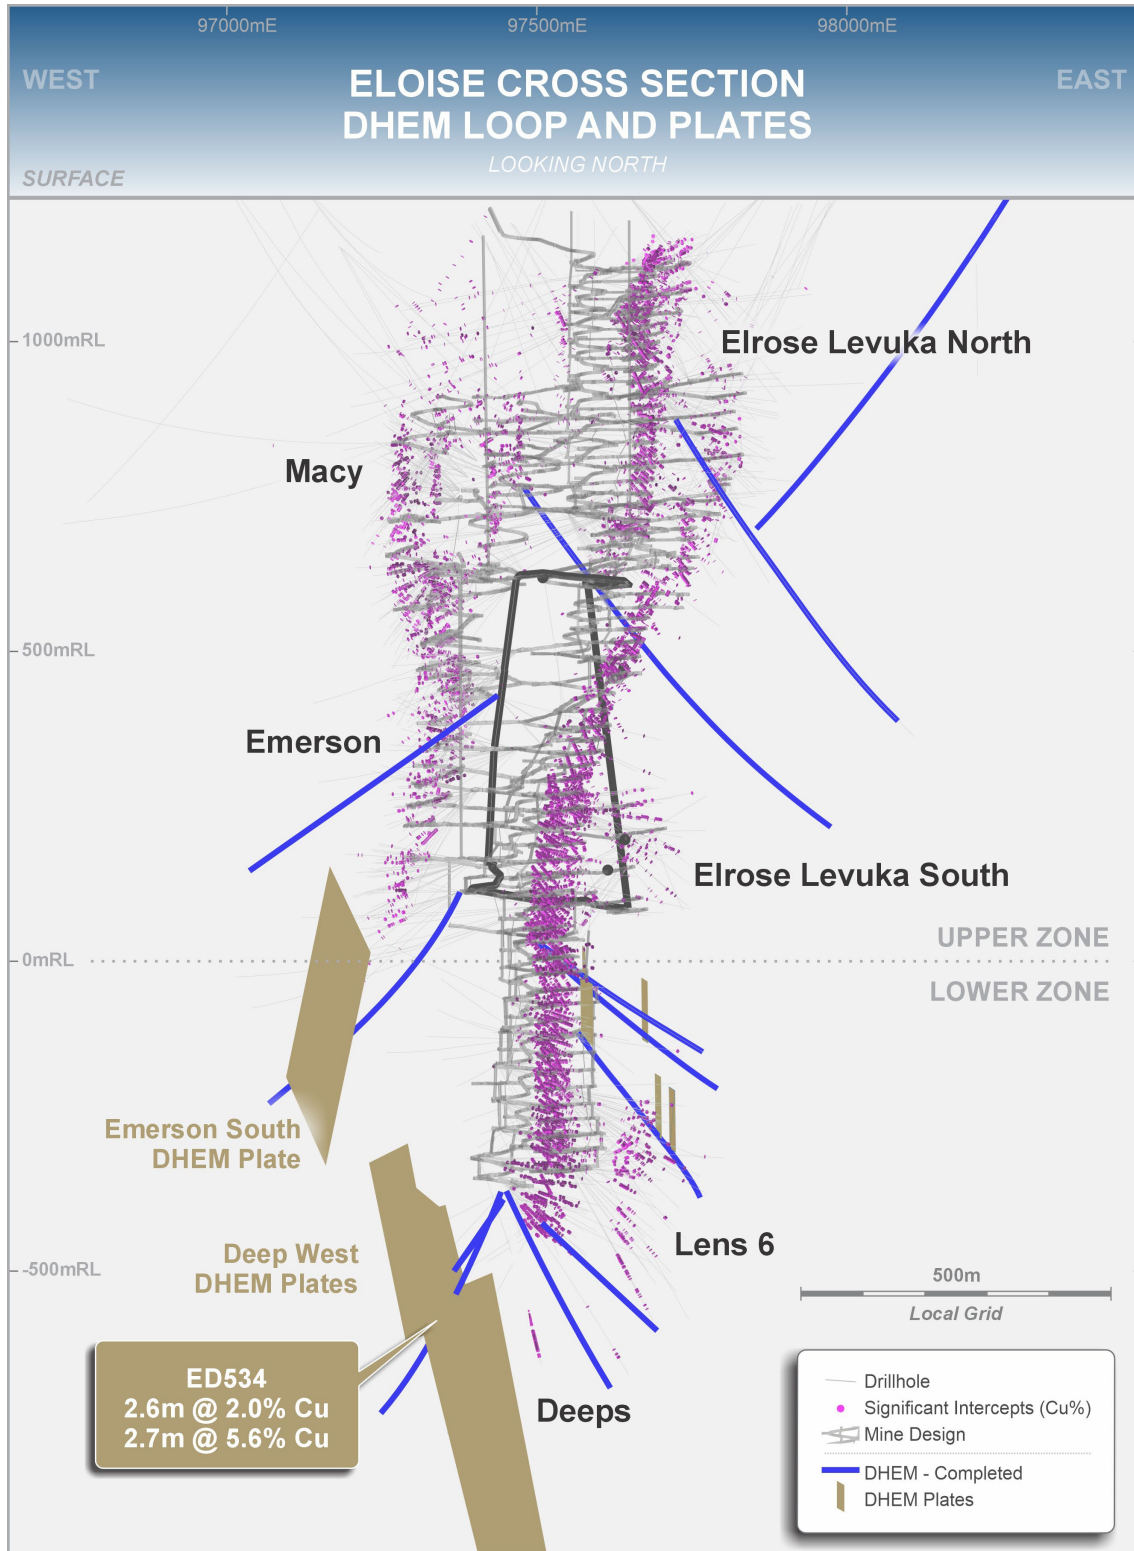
97000mE 97500mE 98000mE

WEST

ELOISE CROSS SECTION
DHEM LOOP AND PLATES

LOOKING NORTH

EAST

SURFACE

1000mRL

Elrose Levuka North

Macy

500mRL

Emerson

Elrose Levuka South

UPPER ZONE

0mRL

LOWER ZONE

Emerson South
DHEM Plate

Deep West
DHEM Plates

-500mRL

Lens 6

500m

Local Grid

ED534
2.6m @ 2.0% Cu
2.7m @ 5.6% Cu

Deeps

Drillhole
Significant Intercepts (Cu%)
Mine Design
DHEM - Completed
DHEM Plates